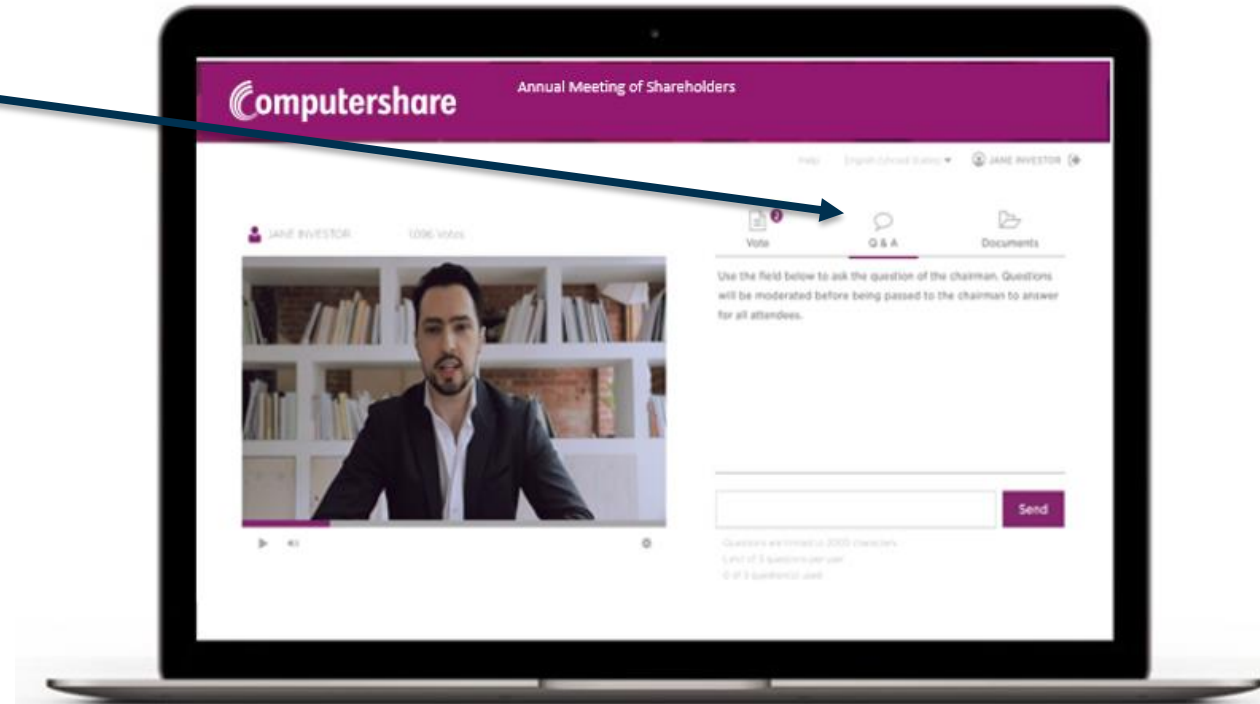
Computershare

Annual Meeting of Shareholders

Help English (United States) JANE INVESTOR

JANE INVESTOR 1096 Votes

2 Vote

Q & A

Documents

Use the field below to ask the question of the chairman. Questions will be moderated before being passed to the chairman to answer for all attendees.

Send

Questions are limited to 2000 characters
Limit of 3 questions per user
0 of 3 question(s) used